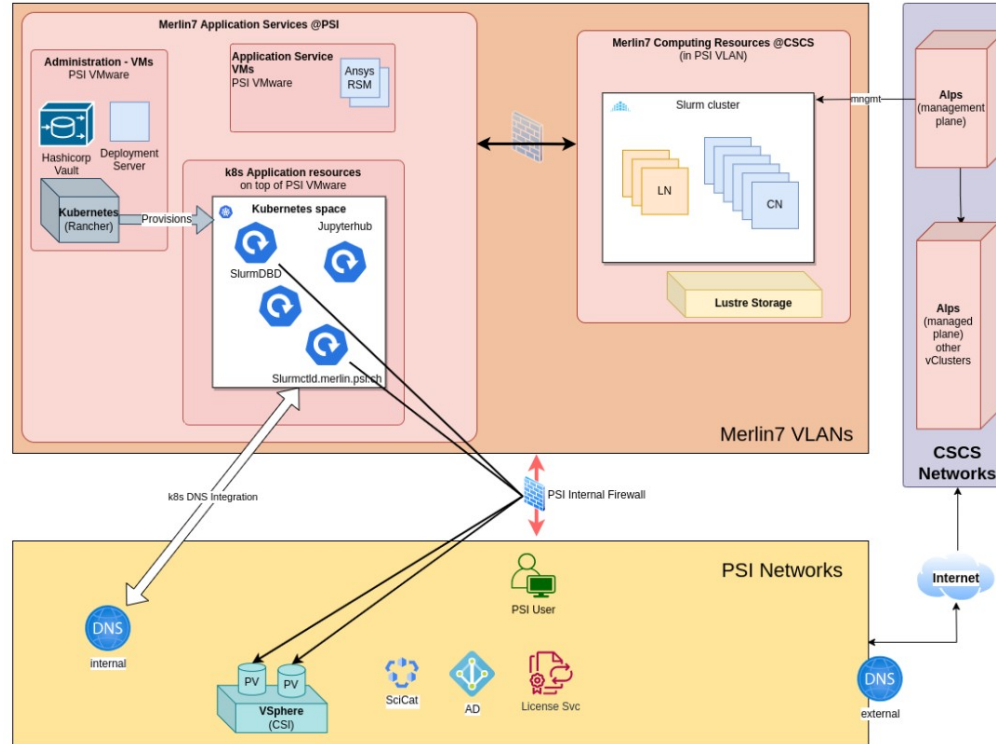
Merlin7 Application Services @PSI

Administration - VMs
PSI VMware

Hashicorp Vault

Deployment Server

Kubernetes
(Rancher)

Provisions

Application Service VMs
PSI VMware

Ansys RSM

k8s Application resources
on top of PSI VMware

Kubernetes space

SlurmDBD

Jupyterhub

Slurmctld.merlin.psi.ch

Merlin7 Computing Resources @CSCS
(in PSI VLAN)

Slurm cluster

LN

CN

Lustre Storage

mngmt

Merlin7 VLANs

Alps
(management plane)

Alps
(managed plane)
other vClusters

CSCS Networks

k8s DNS Integration

PSI Internal Firewall

PSI Networks

PSI User

DNS
internal

PV

PV

VSphere
(CSI)

SciCat

AD

License Svc

Internet

DNS
external